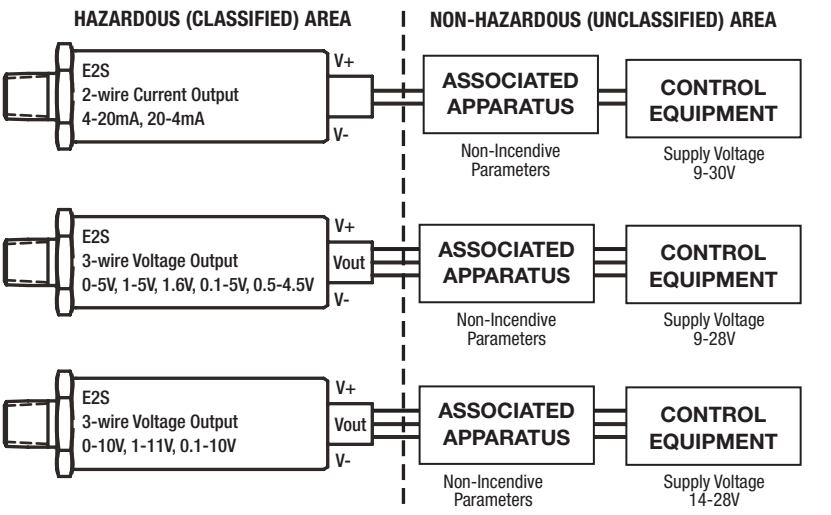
HAZARDOUS (CLASSIFIED) AREA

NON-HAZARDOUS (UNCLASSIFIED) AREA

E2S
2-wire Current Output
4-20mA, 20-4mA

V+
V-

ASSOCIATED APPARATUS

Non-Incendive Parameters

CONTROL EQUIPMENT

Supply Voltage 9-30V

E2S
3-wire Voltage Output
0-5V, 1-5V, 1.6V, 0.1-5V, 0.5-4.5V

V+
Vout
V-

ASSOCIATED APPARATUS

Non-Incendive Parameters

CONTROL EQUIPMENT

Supply Voltage 9-28V

E2S
3-wire Voltage Output
0-10V, 1-11V, 0.1-10V

V+
Vout
V-

ASSOCIATED APPARATUS

Non-Incendive Parameters

CONTROL EQUIPMENT

Supply Voltage 14-28V